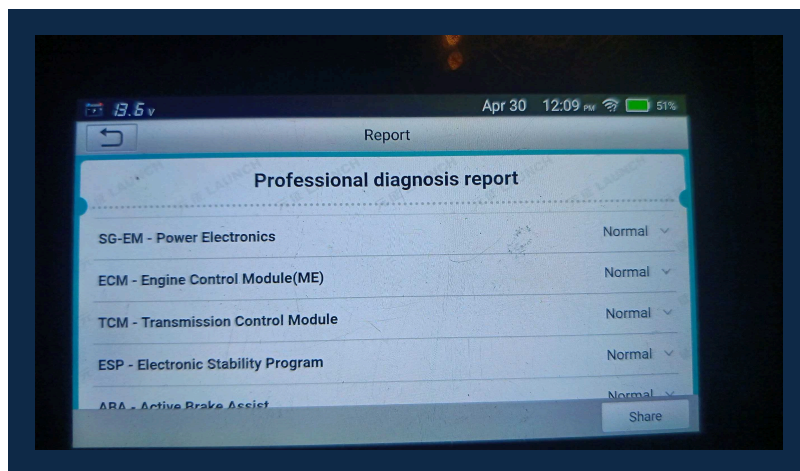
13.6 v Apr 30 12:09 PM 51%

Report

Professional diagnosis report

SG-EM - Power Electronics Normal

ECM - Engine Control Module(ME) Normal

TCM - Transmission Control Module Normal

ESP - Electronic Stability Program Normal

ABA - Active Brake Assist Normal

Share